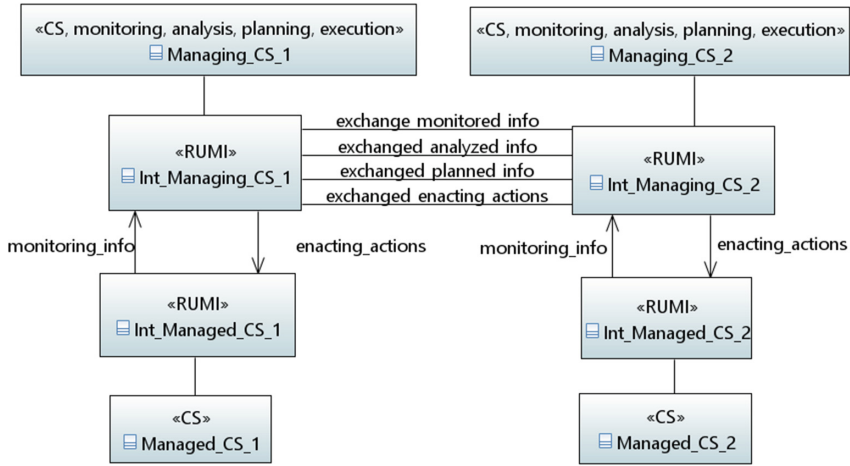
«CS, monitoring, analysis, planning, execution»
Managing_CS_1

«CS, monitoring, analysis, planning, execution»
Managing_CS_2

«RUMI»
Int_Managing_CS_1

exchange monitored info
exchanged analyzed info
exchanged planned info
exchanged enacting actions

«RUMI»
Int_Managing_CS_2

monitoring_info
enacting_actions
monitoring_info
enacting_actions

«RUMI»
Int_Managed_CS_1

«RUMI»
Int_Managed_CS_2

«CS»
Managed_CS_1

«CS»
Managed_CS_2